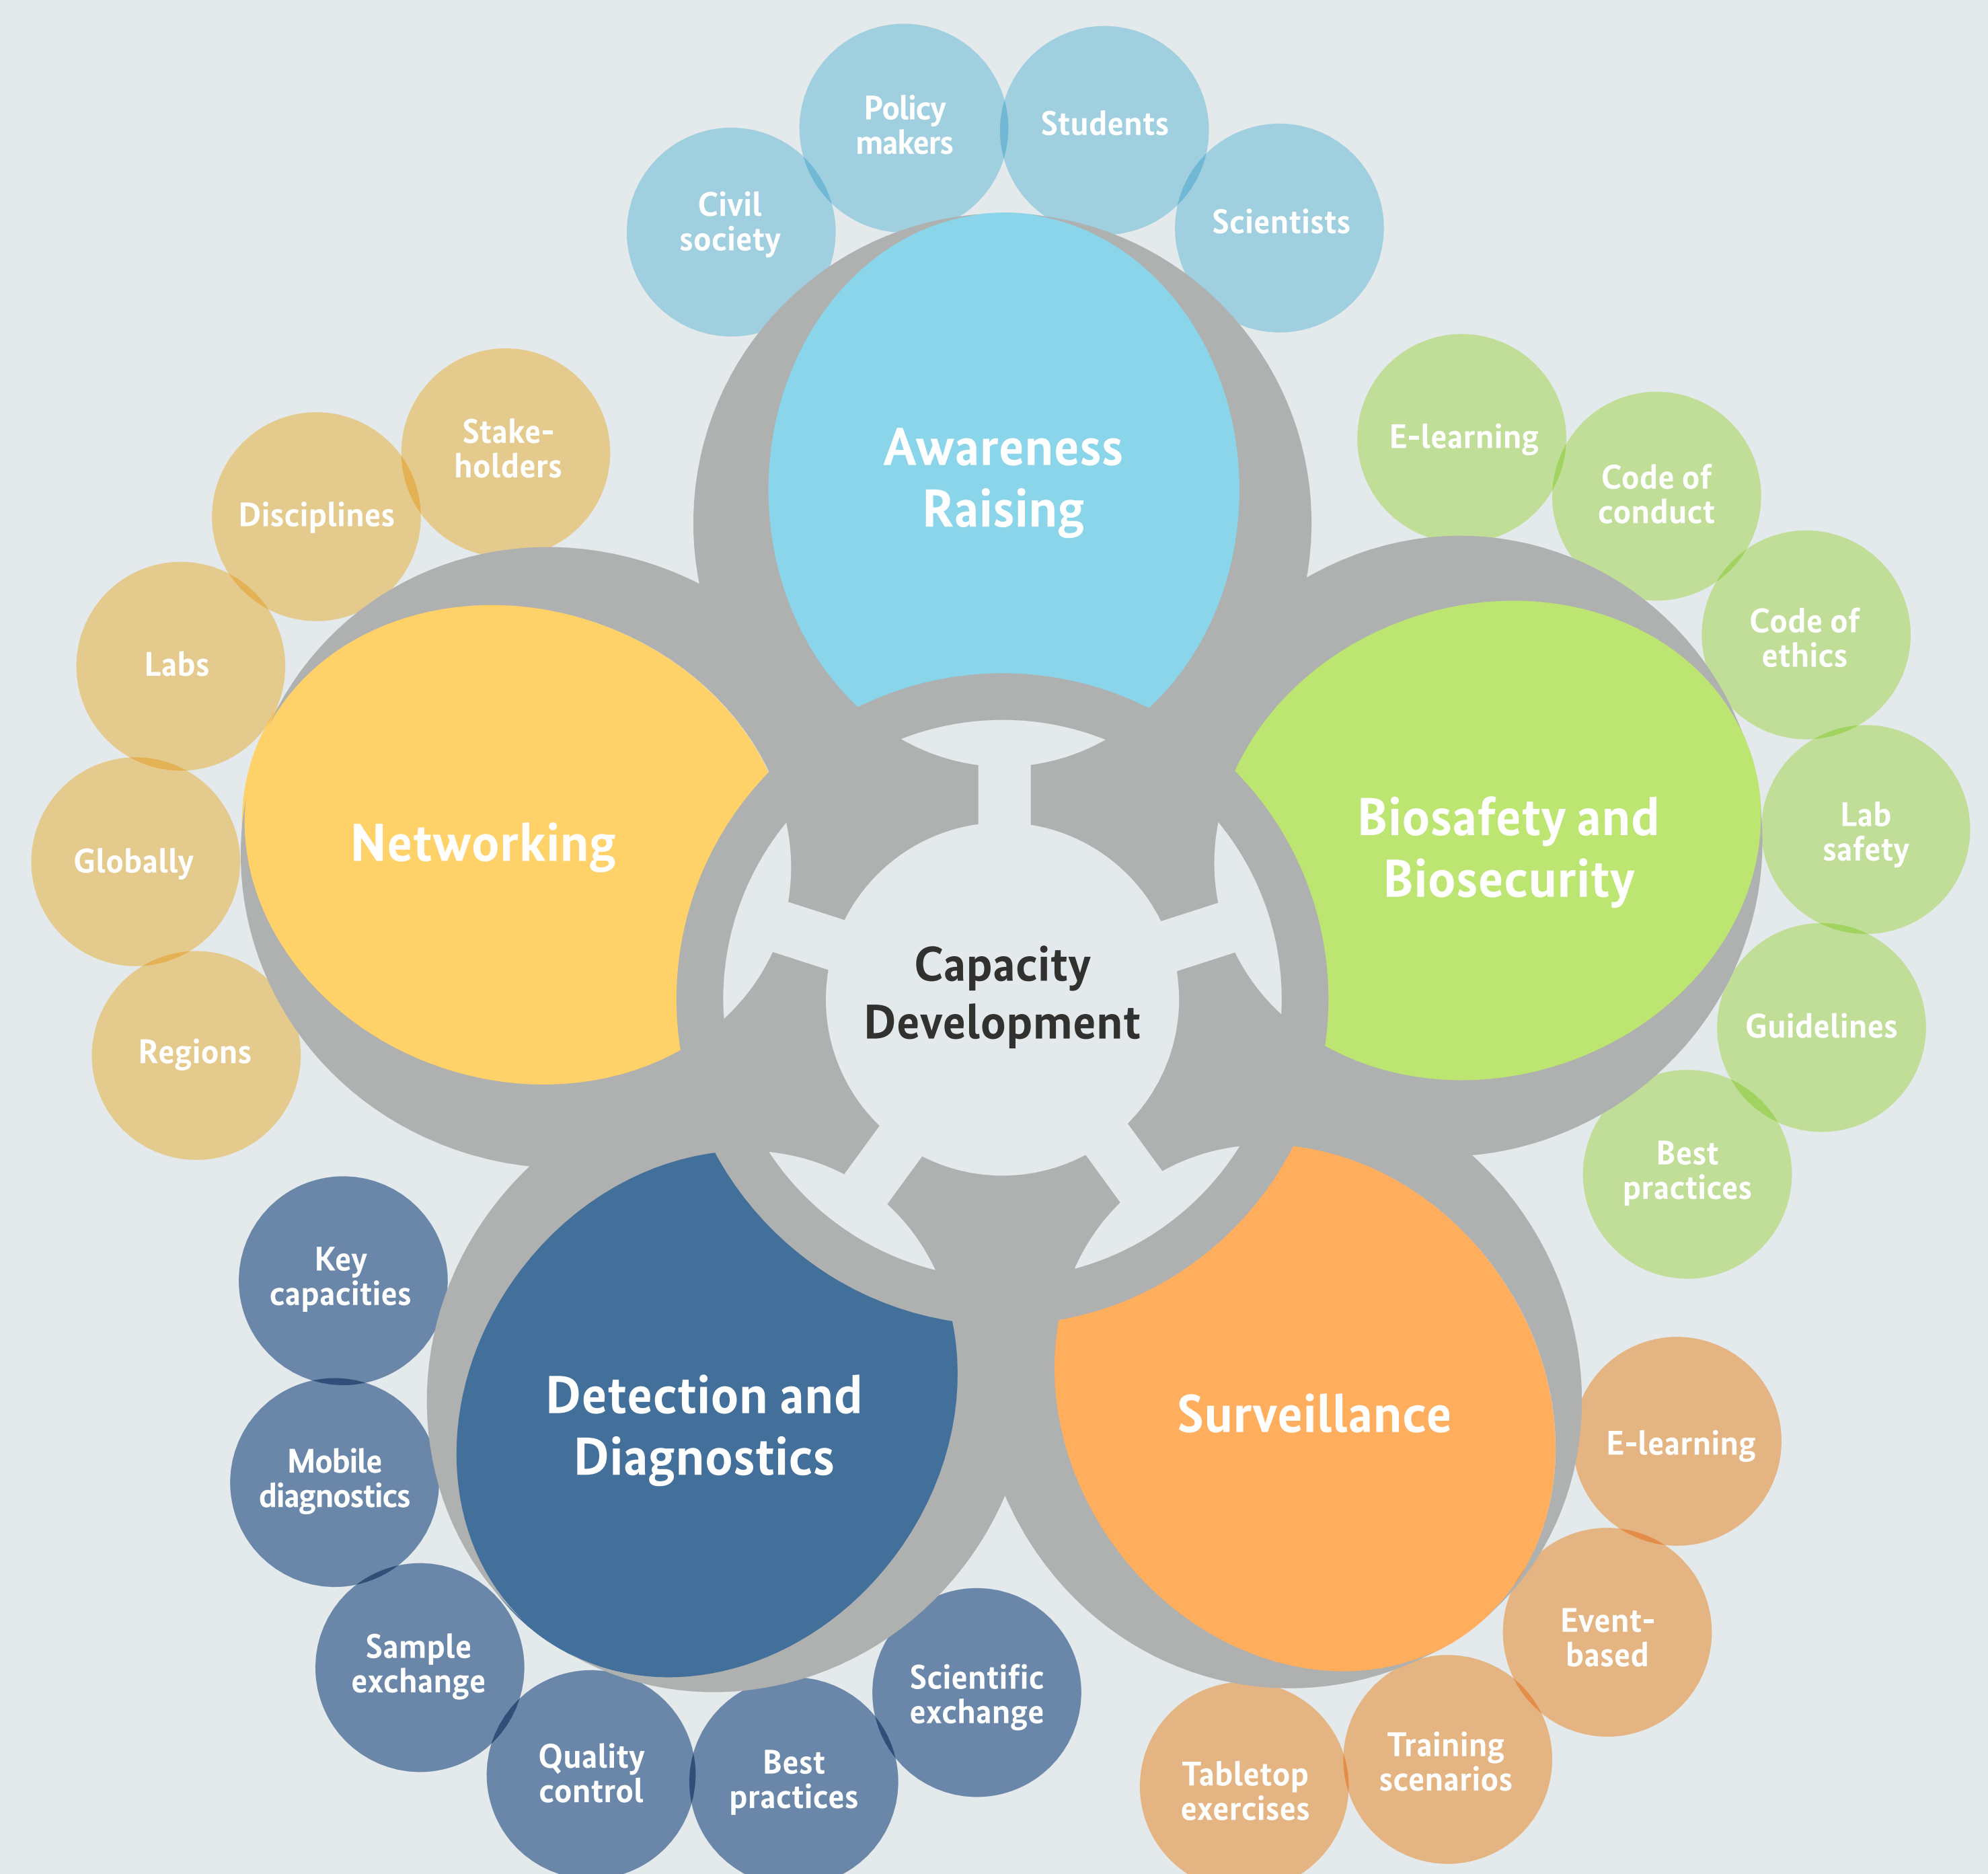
Civil society

Policy makers

Students

Scientists

Awareness Raising

E-learning

Code of conduct

Code of ethics

Lab safety

Guidelines

Best practices

Biosafety and Biosecurity

Stake-holders

Disciplines

Labs

Globally

Regions

Networking

Capacity Development

Detection and Diagnostics

Key capacities

Mobile diagnostics

Sample exchange

Quality control

Best practices

Scientific exchange

Surveillance

E-learning

Event-based

Training scenarios

Tabletop exercises